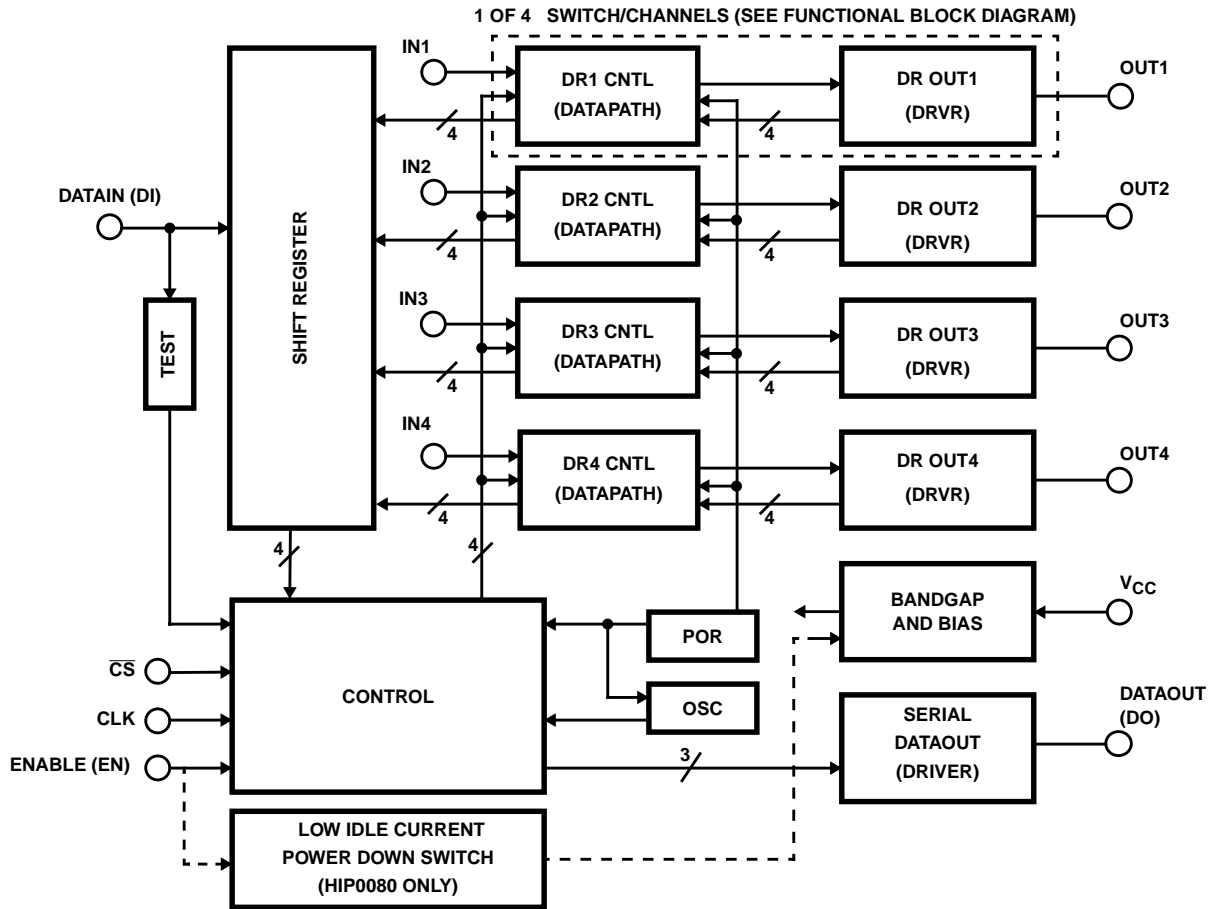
1 OF 4 SWITCH/CHANNELS (SEE FUNCTIONAL BLOCK DIAGRAM)

IN1
DR1 CNTL
(DATAPATH)
DR OUT1
(DRVR)
OUT1
4
4

IN2
DR2 CNTL
(DATAPATH)
DR OUT2
(DRVR)
OUT2
4
4

DATAIN (DI)

SHIFT REGISTER

TEST

IN3
DR3 CNTL
(DATAPATH)
DR OUT3
(DRVR)
OUT3
4
4

IN4
DR4 CNTL
(DATAPATH)
DR OUT4
(DRVR)
OUT4
4
4

4
4

BANDGAP
AND BIAS
$V_{CC}$

POR

$\overline{CS}$
CLK
ENABLE (EN)

CONTROL

OSC

SERIAL
DATAOUT
(DRIVER)

DATAOUT
(DO)

3

LOW IDLE CURRENT
POWER DOWN SWITCH
(HIP0080 ONLY)